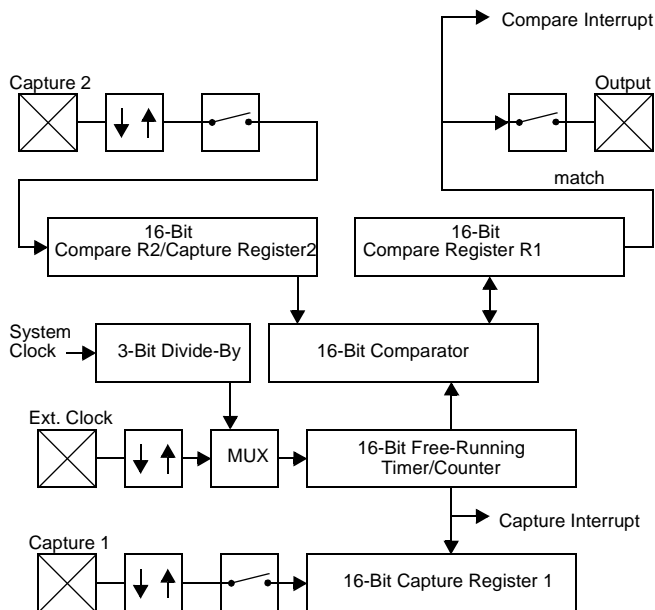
Compare Interrupt

Capture 2

Output

match

16-Bit
Compare R2/Capture Register2

16-Bit
Compare Register R1

System
Clock

3-Bit Divide-By

16-Bit Comparator

Ext. Clock

MUX

16-Bit Free-Running
Timer/Counter

Capture Interrupt

Capture 1

16-Bit Capture Register 1